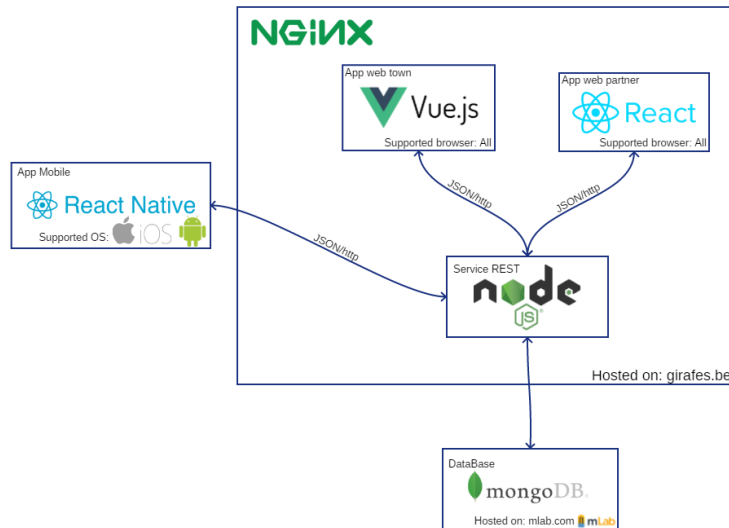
NGINX

App web town

Vue.js

Supported browser: All

App web partner

React

Supported browser: All

App Mobile

React Native

Supported OS: iOS

JSON/http

JSON/http

JSON/http

Service REST

node JS

Hosted on: girafes.be

DataBase

mongoDB.

Hosted on: mlab.com mLab